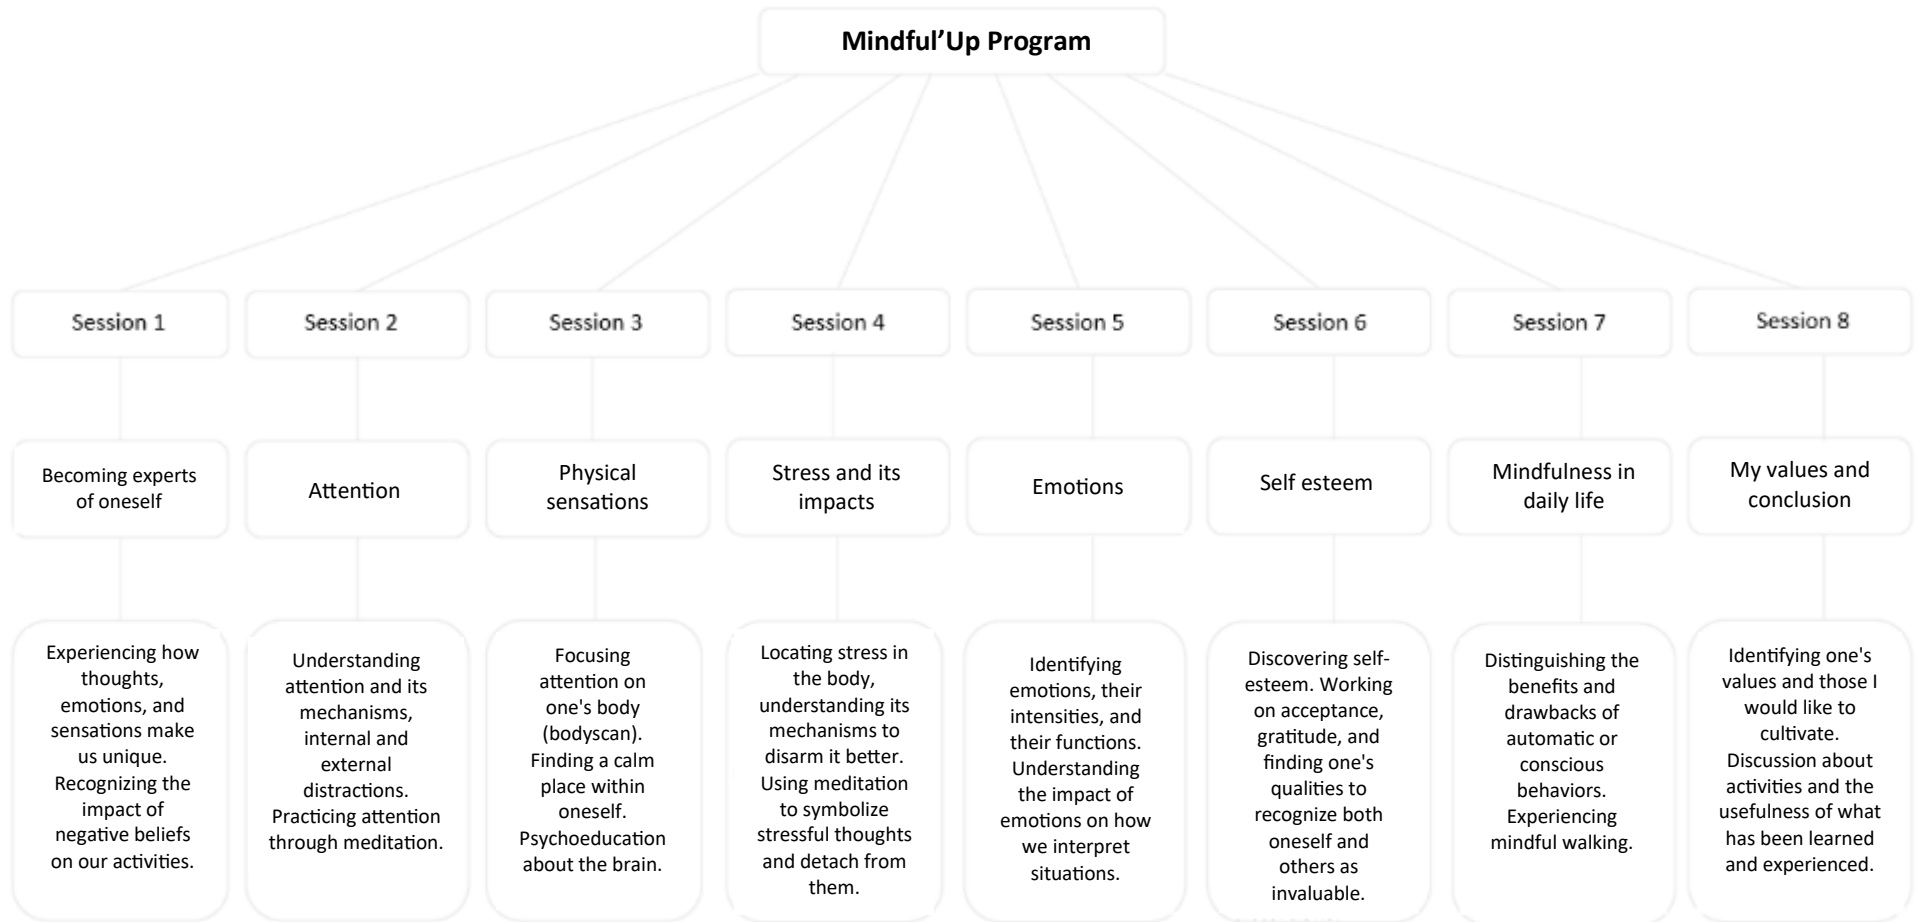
Mindful’Up Program

Session 1

Becoming experts of oneself

Experiencing how thoughts, emotions, and sensations make us unique. Recognizing the impact of negative beliefs on our activities.

Session 2

Attention

Understanding attention and its mechanisms, internal and external distractions. Practicing attention through meditation.

Session 3

Physical sensations

Focusing attention on one's body (bodyscan). Finding a calm place within oneself. Psychoeducation about the brain.

Session 4

Stress and its impacts

Locating stress in the body, understanding its mechanisms to disarm it better. Using meditation to symbolize stressful thoughts and detach from them.

Session 5

Emotions

Identifying emotions, their intensities, and their functions. Understanding the impact of emotions on how we interpret situations.

Session 6

Self esteem

Discovering self-esteem. Working on acceptance, gratitude, and finding one's qualities to recognize both oneself and others as invaluable.

Session 7

Mindfulness in daily life

Distinguishing the benefits and drawbacks of automatic or conscious behaviors. Experiencing mindful walking.

Session 8

My values and conclusion

Identifying one's values and those I would like to cultivate. Discussion about activities and the usefulness of what has been learned and experienced.